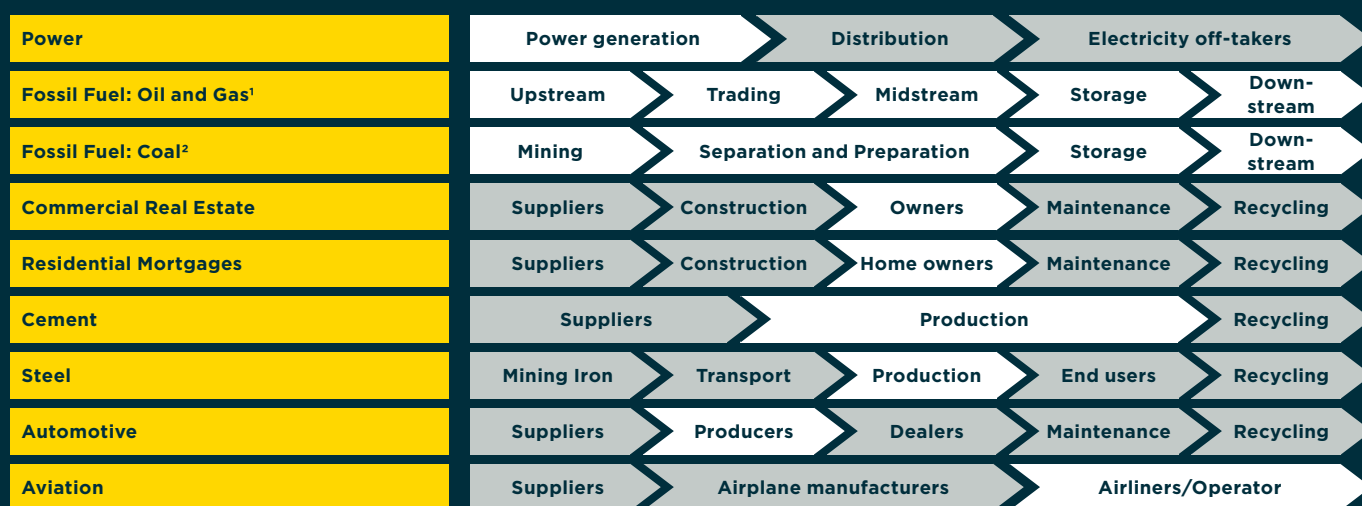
| | | | | | |
|---|---|---|---|---|---|
| Power | Power generation | Distribution | Electricity off-takers | | |
| Fossil Fuel: Oil and Gas¹ | Upstream | Trading | Midstream | Storage | Downstream |
| Fossil Fuel: Coal² | Mining | Separation and Preparation | Storage | Downstream | |
| Commercial Real Estate | Suppliers | Construction | Owners | Maintenance | Recycling |
| Residential Mortgages | Suppliers | Construction | Home owners | Maintenance | Recycling |
| Cement | Suppliers | Production | Recycling | | |
| Steel | Mining Iron | Transport | Production | End users | Recycling |
| Automotive | Suppliers | Producers | Dealers | Maintenance | Recycling |
| Aviation | Suppliers | Airplane manufacturers | Airliners/Operator | | |